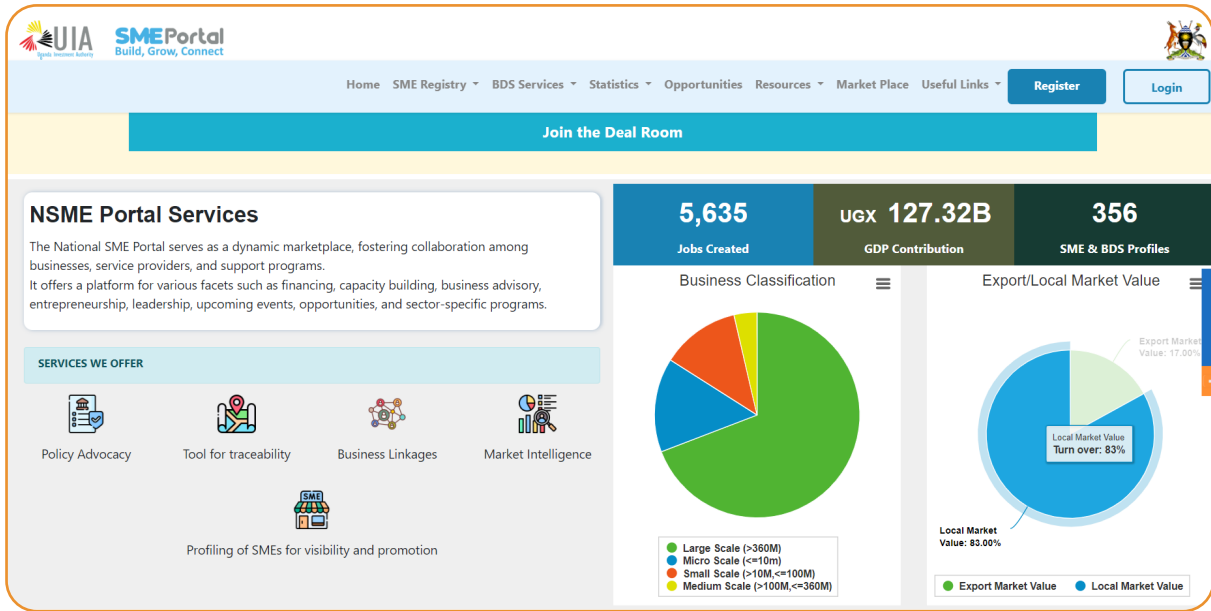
UIA
Uganda Investment Authority
SMEPortal
Build, Grow, Connect

Home SME Registry BDS Services Statistics Opportunities Resources Market Place Useful Links Register Login

Join the Deal Room

NSME Portal Services

The National SME Portal serves as a dynamic marketplace, fostering collaboration among businesses, service providers, and support programs.
It offers a platform for various facets such as financing, capacity building, business advisory, entrepreneurship, leadership, upcoming events, opportunities, and sector-specific programs.

SERVICES WE OFFER

Policy Advocacy
Tool for traceability
Business Linkages
Market Intelligence
SME
Profiling of SMEs for visibility and promotion

5,635
Jobs Created
UGX 127.32B
GDP Contribution
356
SME & BDS Profiles

Business Classification

Large Scale (>360M)
Micro Scale (<=10m)
Small Scale (>10M,<=100M)
Medium Scale (>100M,<=360M)

Export/Local Market Value

Export Market Value: 17.00%
Local Market Value
Turn over: 83%
Local Market Value: 83.00%

Export Market Value
Local Market Value